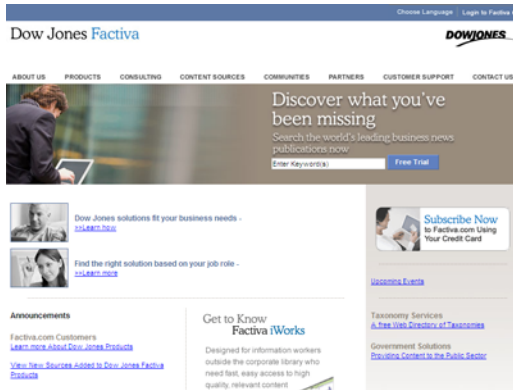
Choose Language | Login to Factiva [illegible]

Dow Jones Factiva

DOWJONES

ABOUT US PRODUCTS CONSULTING CONTENT SOURCES COMMUNITIES PARTNERS CUSTOMER SUPPORT CONTACT US

Discover what you've been missing

Search the world's leading business news publications now

Enter Keyword(s)

Free Trial

Dow Jones solutions fit your business needs - >>Learn how

Find the right solution based on your job role - >>Learn more

Subscribe Now to Factiva.com Using Your Credit Card

Upcoming Events

Announcements

Factiva.com Customers
Learn more About Dow Jones Products

View New Sources Added to Dow Jones Factiva Products

Get to Know Factiva iWorks

Designed for information workers outside the corporate library who need fast, easy access to high quality, relevant content

Taxonomy Services
A free Web Directory of Taxonomies

Government Solutions
Providing Content to the Public Sector